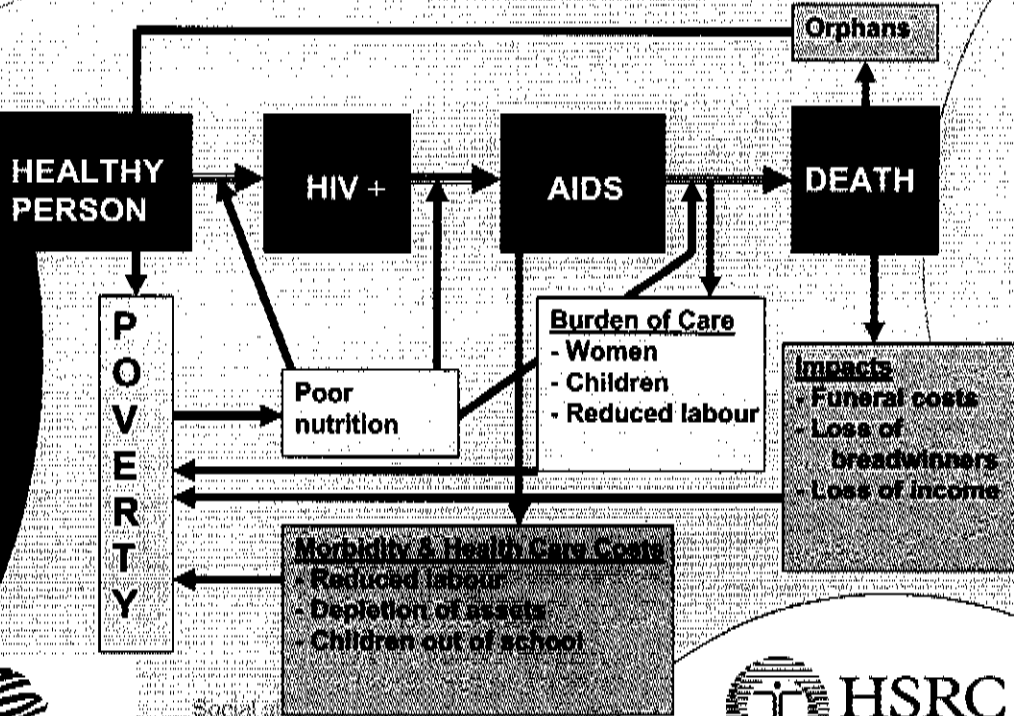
Orphans

HEALTHY PERSON

HIV +

AIDS

DEATH

P
O
V
E
R
T
Y

Poor nutrition

Burden of Care
- Women
- Children
- Reduced labour

Impacts
- Funeral costs
- Loss of breadwinners
- Loss of income

Morbidity & Health Care Costs
- Reduced labour
- Depletion of assets
- Children out of school

Social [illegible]

HSRC